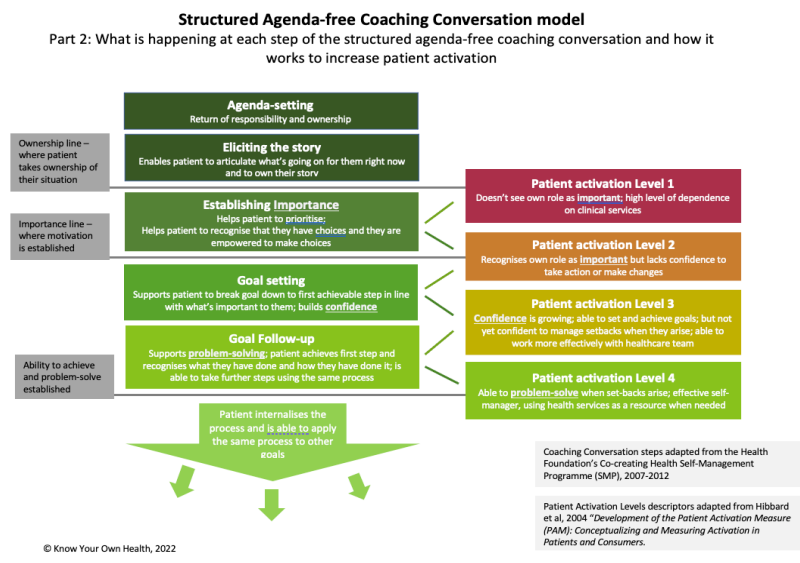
Structured Agenda-free Coaching Conversation model

Part 2: What is happening at each step of the structured agenda-free coaching conversation and how it works to increase patient activation

Agenda-setting
Return of responsibility and ownership

Ownership line – where patient takes ownership of their situation

Eliciting the story
Enables patient to articulate what's going on for them right now and to own their story

Establishing Importance
Helps patient to prioritise;
Helps patient to recognise that they have choices and they are empowered to make choices

Importance line – where motivation is established

Patient activation Level 1
Doesn't see own role as important; high level of dependence on clinical services

Patient activation Level 2
Recognises own role as important but lacks confidence to take action or make changes

Goal setting
Supports patient to break goal down to first achievable step in line with what's important to them; builds confidence

Patient activation Level 3
Confidence is growing; able to set and achieve goals; but not yet confident to manage setbacks when they arise; able to work more effectively with healthcare team

Goal Follow-up
Supports problem-solving; patient achieves first step and recognises what they have done and how they have done it; is able to take further steps using the same process

Ability to achieve and problem-solve established

Patient activation Level 4
Able to problem-solve when set-backs arise; effective self-manager, using health services as a resource when needed

Patient internalises the process and is able to apply the same process to other goals

Coaching Conversation steps adapted from the Health Foundation's Co-creating Health Self-Management Programme (SMP), 2007-2012

Patient Activation Levels descriptors adapted from Hibbard et al, 2004 "Development of the Patient Activation Measure (PAM): Conceptualizing and Measuring Activation in Patients and Consumers.

© Know Your Own Health, 2022